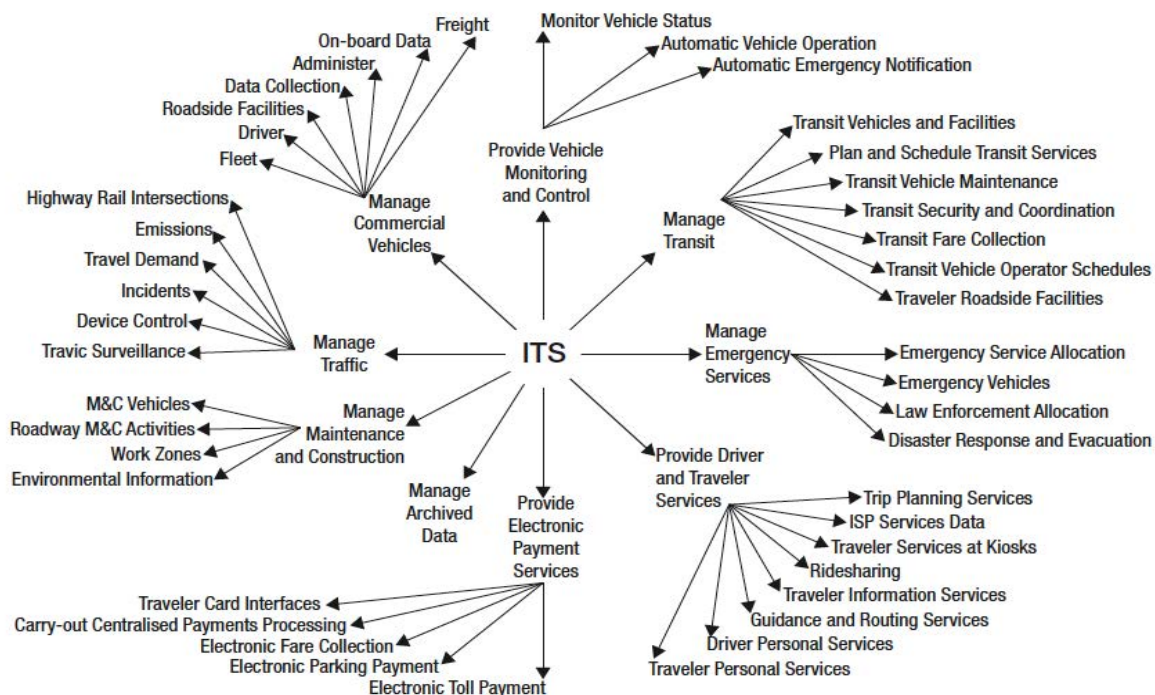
ITS

Manage Commercial Vehicles
Freight
On-board Data
Administer
Data Collection
Roadside Facilities
Driver
Fleet

Provide Vehicle Monitoring and Control
Monitor Vehicle Status
Automatic Vehicle Operation
Automatic Emergency Notification

Manage Transit
Transit Vehicles and Facilities
Plan and Schedule Transit Services
Transit Vehicle Maintenance
Transit Security and Coordination
Transit Fare Collection
Transit Vehicle Operator Schedules
Traveler Roadside Facilities

Manage Traffic
Highway Rail Intersections
Emissions
Travel Demand
Incidents
Device Control
Travic Surveillance

Manage Emergency Services
Emergency Service Allocation
Emergency Vehicles
Law Enforcement Allocation
Disaster Response and Evacuation

Manage Maintenance and Construction
M&C Vehicles
Roadway M&C Activities
Work Zones
Environmental Information

Manage Archived Data

Provide Electronic Payment Services
Traveler Card Interfaces
Carry-out Centralised Payments Processing
Electronic Fare Collection
Electronic Parking Payment
Electronic Toll Payment

Provide Driver and Traveler Services
Trip Planning Services
ISP Services Data
Traveler Services at Kiosks
Ridesharing
Traveler Information Services
Guidance and Routing Services
Driver Personal Services
Traveler Personal Services